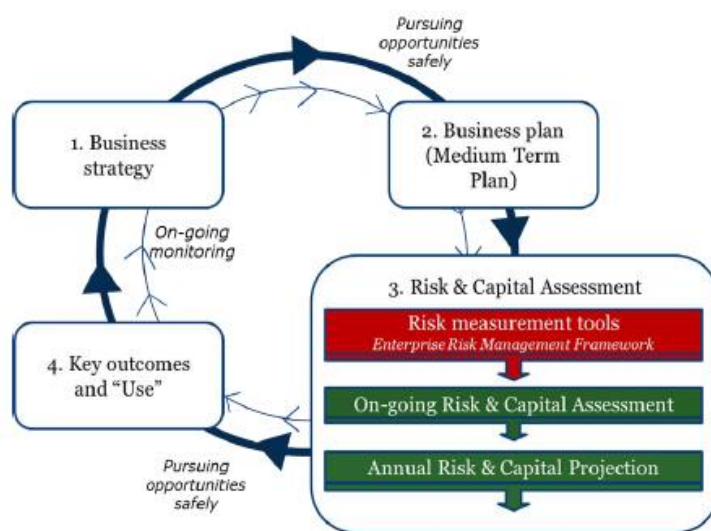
Pursuing opportunities safely

1. Business strategy

2. Business plan (Medium Term Plan)

On-going monitoring

3. Risk & Capital Assessment

Risk measurement tools
Enterprise Risk Management Framework

4. Key outcomes and "Use"

On-going Risk & Capital Assessment

Annual Risk & Capital Projection

Pursuing opportunities safely